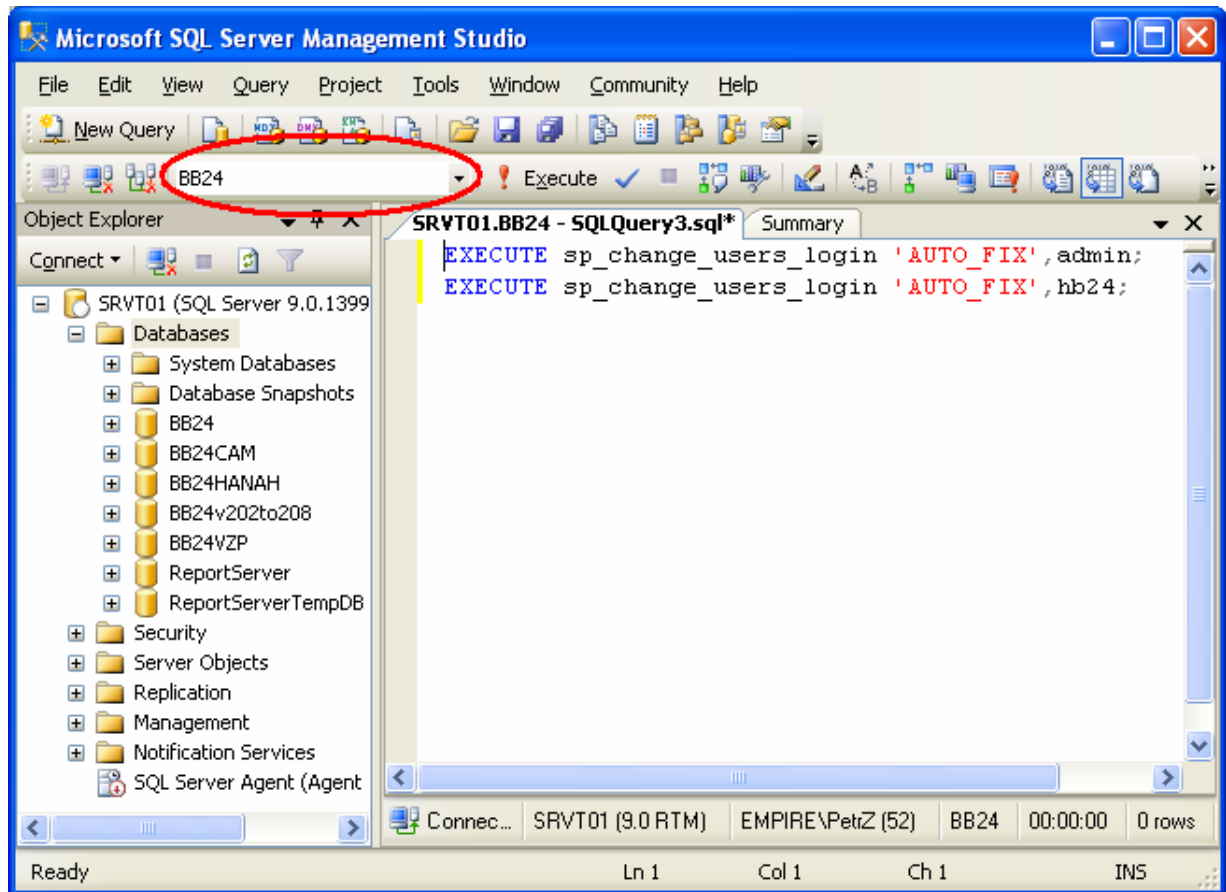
Microsoft SQL Server Management Studio

File Edit View Query Project Tools Window Community Help

New Query

BB24 Execute

Object Explorer

Connect

SRVT01 (SQL Server 9.0.1399
Databases
System Databases
Database Snapshots
BB24
BB24CAM
BB24HANAH
BB24v202to208
BB24VZP
ReportServer
ReportServerTempDB
Security
Server Objects
Replication
Management
Notification Services
SQL Server Agent (Agent

SRVT01.BB24 - SQLQuery3.sql* Summary

EXECUTE sp_change_users_login 'AUTO_FIX',admin;
EXECUTE sp_change_users_login 'AUTO_FIX',hb24;

Connec... SRVT01 (9.0 RTM) EMPIRE\PetrZ (52) BB24 00:00:00 0 rows

Ready Ln 1 Col 1 Ch 1 INS